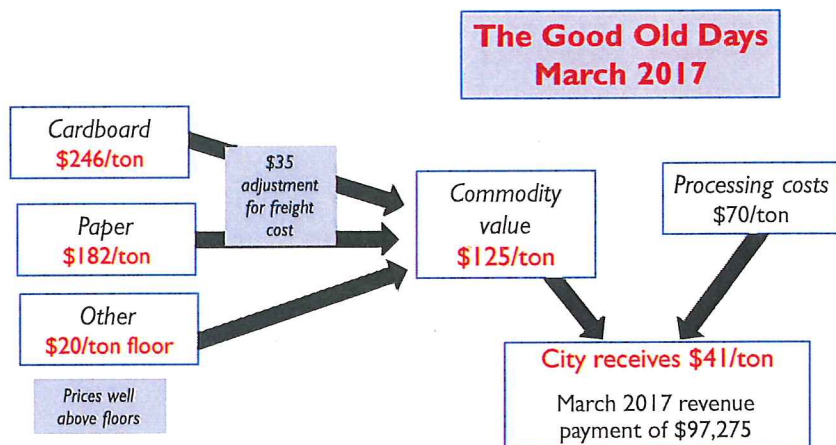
The Good Old Days
March 2017

Cardboard
\$246/ton

\$35 adjustment for freight cost

Paper
\$182/ton

Other
\$20/ton floor

Prices well above floors

Commodity value
\$125/ton

Processing costs
\$70/ton

City receives \$41/ton

March 2017 revenue payment of \$97,275